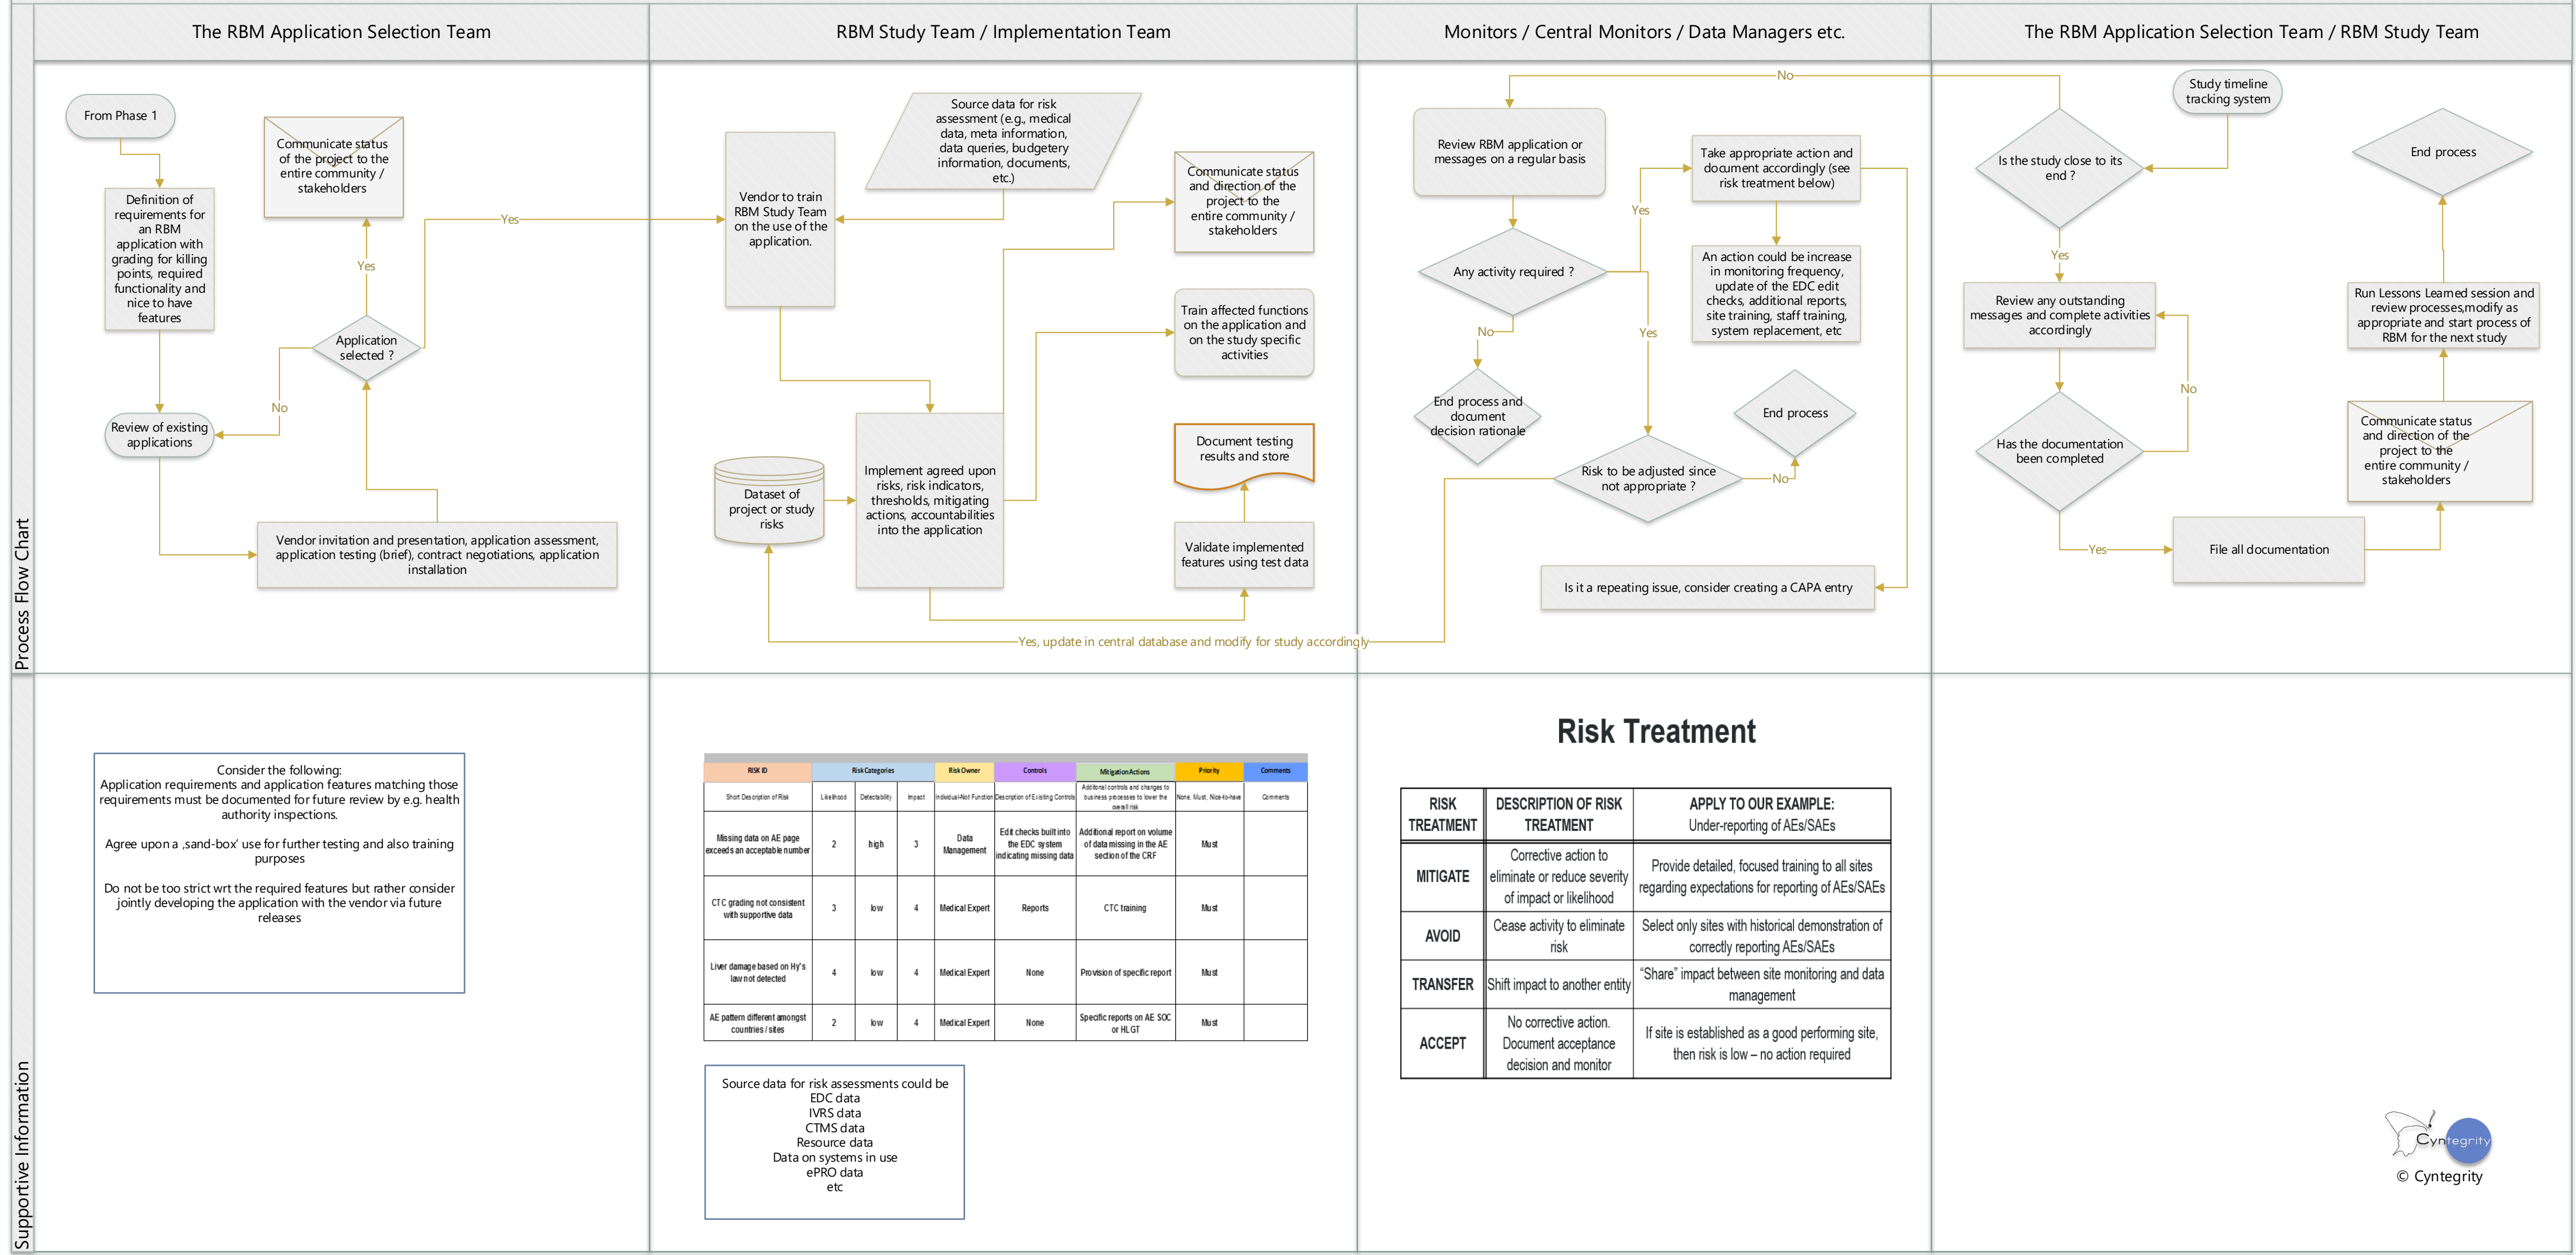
Process Flow Chart

The RBM Application Selection Team

From Phase 1

Definition of requirements for an RBM application with grading for killing points, required functionality and nice to have features

Communicate status of the project to the entire community / stakeholders

Yes

Application selected ?

No

Yes

Review of existing applications

Vendor invitation and presentation, application assessment, application testing (brief), contract negotiations, application installation

RBM Study Team / Implementation Team

Source data for risk assessment (e.g., medical data, meta information, data queries, budgetery information, documents, etc.)

Vendor to train RBM Study Team on the use of the application.

Communicate status and direction of the project to the entire community / stakeholders

Train affected functions on the application and on the study specific activities

Implement agreed upon risks, risk indicators, thresholds, mitigating actions, accountabilities into the application

Dataset of project or study risks

Document testing results and store

Validate implemented features using test data

Yes, update in central database and modify for study accordingly

Monitors / Central Monitors / Data Managers etc.

No

Review RBM application or messages on a regular basis

Take appropriate action and document accordingly (see risk treatment below)

Yes

Any activity required ?

An action could be increase in monitoring frequency, update of the EDC edit checks, additional reports, site training, staff training, system replacement, etc

No

Yes

End process and document decision rationale

End process

Risk to be adjusted since not appropriate ?

No

Is it a repeating issue, consider creating a CAPA entry

The RBM Application Selection Team / RBM Study Team

Study timeline tracking system

Is the study close to its end ?

End process

Yes

Review any outstanding messages and complete activities accordingly

Run Lessons Learned session and review processes,modify as appropriate and start process of RBM for the next study

No

Has the documentation been completed

Communicate status and direction of the project to the entire community / stakeholders

Yes

File all documentation

Supportive Information

Consider the following:
Application requirements and application features matching those requirements must be documented for future review by e.g. health authority inspections.

Agree upon a ‚sand-box' use for further testing and also training purposes

Do not be too strict wrt the required features but rather consider jointly developing the application with the vendor via future releases

| RISK ID | Risk Categories | | | Risk Owner | Controls | Mitigation Actions | Priority | Comments |
|---|---|---|---|---|---|---|---|---|
| Short Description of Risk | Likelihood | Detectability | Impact | Individual-Not Function | Description of Existing Controls | Additional controls and changes to business processes to lower the overall risk | None, Must, Nice-to-have | Comments |
| Missing data on AE page exceeds an acceptable number | 2 | high | 3 | Data Management | Edit checks built into the EDC system indicating missing data | Additional report on volume of data missing in the AE section of the CRF | Must | |
| CTC grading not consistent with supportive data | 3 | low | 4 | Medical Expert | Reports | CTC training | Must | |
| Liver damage based on Hy's law not detected | 4 | low | 4 | Medical Expert | None | Provision of specific report | Must | |
| AE pattern different amongst countries / sites | 2 | low | 4 | Medical Expert | None | Specific reports on AE SOC or HLGT | Must | |

Source data for risk assessments could be
EDC data
IVRS data
CTMS data
Resource data
Data on systems in use
ePRO data
etc

Risk Treatment

| RISK TREATMENT | DESCRIPTION OF RISK TREATMENT | APPLY TO OUR EXAMPLE: Under-reporting of AEs/SAEs |
|---|---|---|
| MITIGATE | Corrective action to eliminate or reduce severity of impact or likelihood | Provide detailed, focused training to all sites regarding expectations for reporting of AEs/SAEs |
| AVOID | Cease activity to eliminate risk | Select only sites with historical demonstration of correctly reporting AEs/SAEs |
| TRANSFER | Shift impact to another entity | "Share" impact between site monitoring and data management |
| ACCEPT | No corrective action. Document acceptance decision and monitor | If site is established as a good performing site, then risk is low – no action required |

Cyntegrity
© Cyntegrity